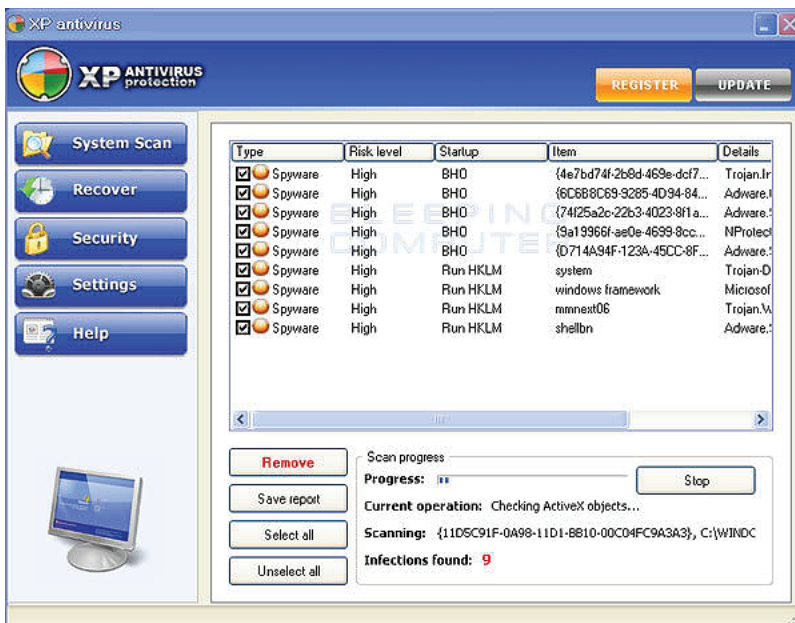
XP antivirus

XP ANTIVIRUS protection

REGISTER

UPDATE

System Scan

Recover

Security

Settings

Help

| Type | Risk level | Startup | Item | Details |
|---|---|---|---|---|
| Spyware | High | BHO | {4e7bd74f-2b8d-469e-dcf7... | Trojan.Ir |
| Spyware | High | BHO | {6C6B8C69-9285-4D94-84... | Adware.l |
| Spyware | High | BHO | {74f25a2c-22b3-4023-8f1a... | Adware.! |
| Spyware | High | BHO | {9a19966f-ae0e-4699-8cc... | NProtect |
| Spyware | High | BHO | {D714A94F-123A-45CC-8F... | Adware.! |
| Spyware | High | Run HKLM | system | Trojan-D |
| Spyware | High | Run HKLM | windows framework | Microsof |
| Spyware | High | Run HKLM | mmnext06 | Trojan.W |
| Spyware | High | Run HKLM | shellbn | Adware.! |

BLEEPING COMPUTER

Remove

Save report

Select all

Unselect all

Scan progress

Progress:

Stop

Current operation: Checking ActiveX objects...

Scanning: {11D5C91F-0A98-11D1-BB10-00C04FC9A3A3}, C:\WINDC

Infections found: 9